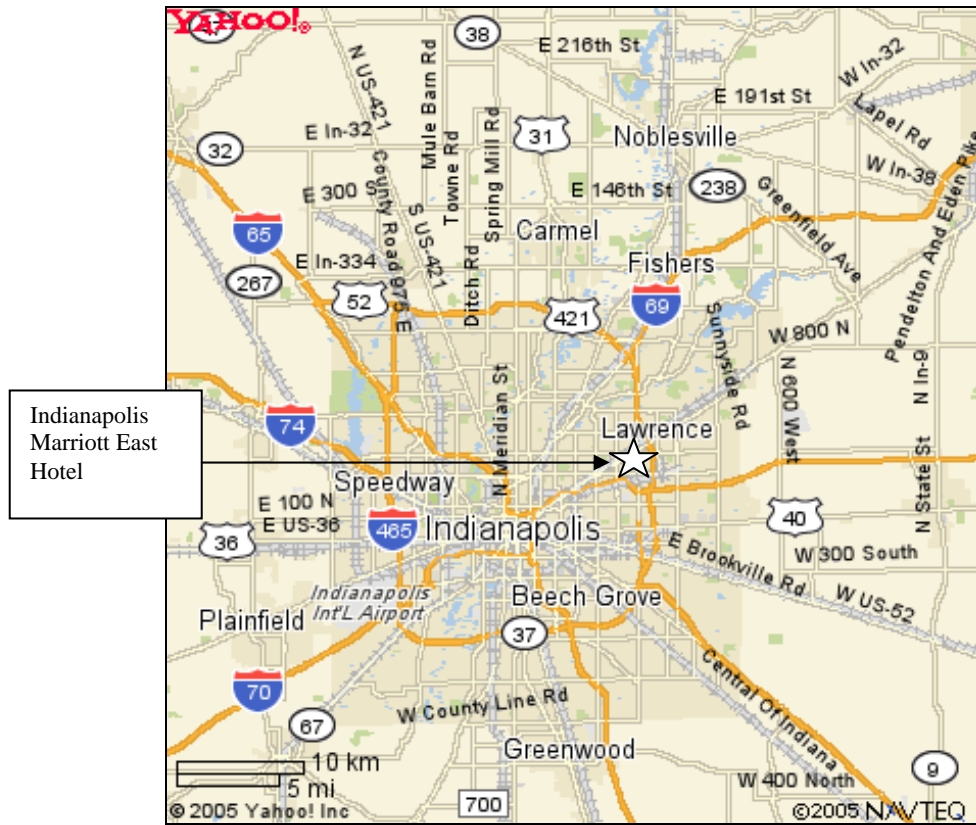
YAHOO!

Indianapolis Marriott East Hotel

38
E 216th St
N US-421
Mule Barn Rd
W In-32
E 191st St
Lapel Rd
32
E In-32
Towne Rd
Spring Mill Rd
31
Noblesville
W In-38
E 300 S
County Road 875 E
S US-421
E 146th St
238
Greenfield Ave
65
Carmel
Pendelton And Eden Pike
E In-334
Ditch Rd
Fishers
267
52
421
69
Sunnyside Rd
W 800 N
N 600 West
N In-9
N Meridian St
74
Lawrence
N State St
Speedway
E 100 N
E US-36
465
Indianapolis
40
36
E Brookville Rd
W 300 South
Indianapolis Int'L Airport
Beech Grove
W US-52
Plainfield
37
Central Of Indiana
70
W County Line Rd
67
Greenwood
10 km
5 mi
9
W 400 North
© 2005 Yahoo! Inc
700
©2005 NAVTEQ